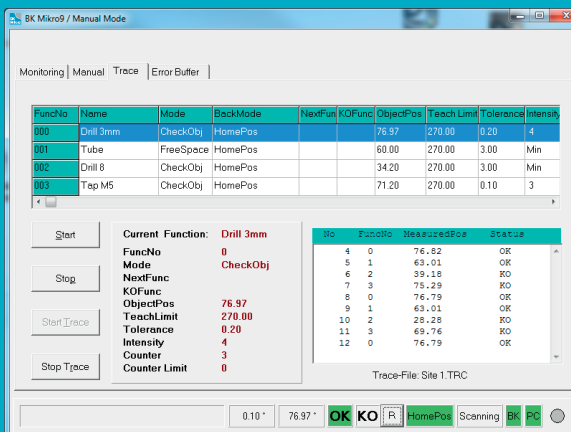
BK Mikro9 / Manual Mode

Monitoring | Manual | Trace | Error Buffer

| FuncNo | Name | Mode | BackMode | NextFunc | KOFunc | ObjectPos | Teach Limit | Tolerance | Intensity |
|---|---|---|---|---|---|---|---|---|---|
| 000 | Drill 3mm | CheckObj | HomePos | | | 76.97 | 270.00 | 0.20 | 4 |
| 001 | Tube | FreeSpace | HomePos | | | 60.00 | 270.00 | 3.00 | Min |
| 002 | Drill 8 | CheckObj | HomePos | | | 34.20 | 270.00 | 3.00 | Min |
| 003 | Tap M5 | CheckObj | HomePos | | | 71.20 | 270.00 | 0.10 | 3 |

Start

Stop

Start Trace

Stop Trace

Current Function: Drill 3mm
FuncNo 0
Mode CheckObj
NextFunc
KOFunc
ObjectPos 76.97
TeachLimit 270.00
Tolerance 0.20
Intensity 4
Counter 3
Counter Limit 0

| No | FuncNo | MeasuredPos | Status |
|---|---|---|---|
| 4 | 0 | 76.82 | OK |
| 5 | 1 | 63.01 | OK |
| 6 | 2 | 39.18 | KO |
| 7 | 3 | 75.29 | KO |
| 8 | 0 | 76.79 | OK |
| 9 | 1 | 63.01 | OK |
| 10 | 2 | 28.28 | KO |
| 11 | 3 | 69.76 | KO |
| 12 | 0 | 76.79 | OK |

Trace-File: Site 1.TRC

0.10 ° | 76.97 ° | OK | KO | R | HomePos | Scanning | BK | PC